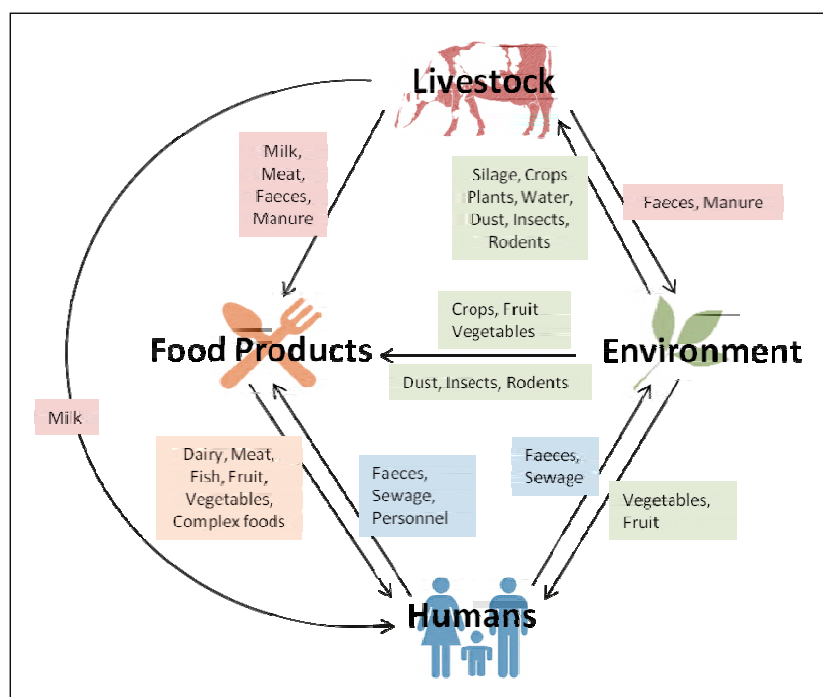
Livestock

Milk, Meat, Faeces, Manure

Silage, Crops Plants, Water, Dust, Insects, Rodents

Faeces, Manure

Crops, Fruit Vegetables

Food Products

Environment

Dust, Insects, Rodents

Milk

Dairy, Meat, Fish, Fruit, Vegetables, Complex foods

Faeces, Sewage, Personnel

Faeces, Sewage

Vegetables, Fruit

Humans